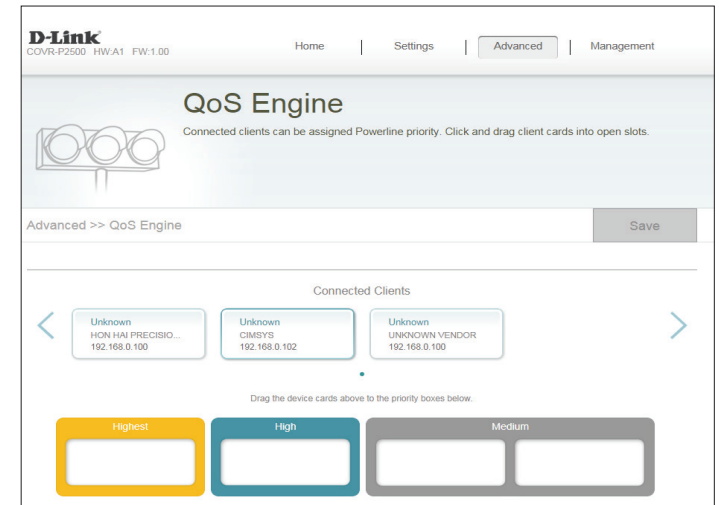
D-Link
COVR-P2500 HW:A1 FW:1.00

Home | Settings | Advanced | Management

QoS Engine

Connected clients can be assigned Powerline priority. Click and drag client cards into open slots.

Advanced >> QoS Engine

Save

Connected Clients

Unknown
HON HAI PRECISIO...
192.168.0.100

Unknown
CIMSYS
192.168.0.102

Unknown
UNKNOWN VENDOR
192.168.0.100

Drag the device cards above to the priority boxes below.

Highest

High

Medium